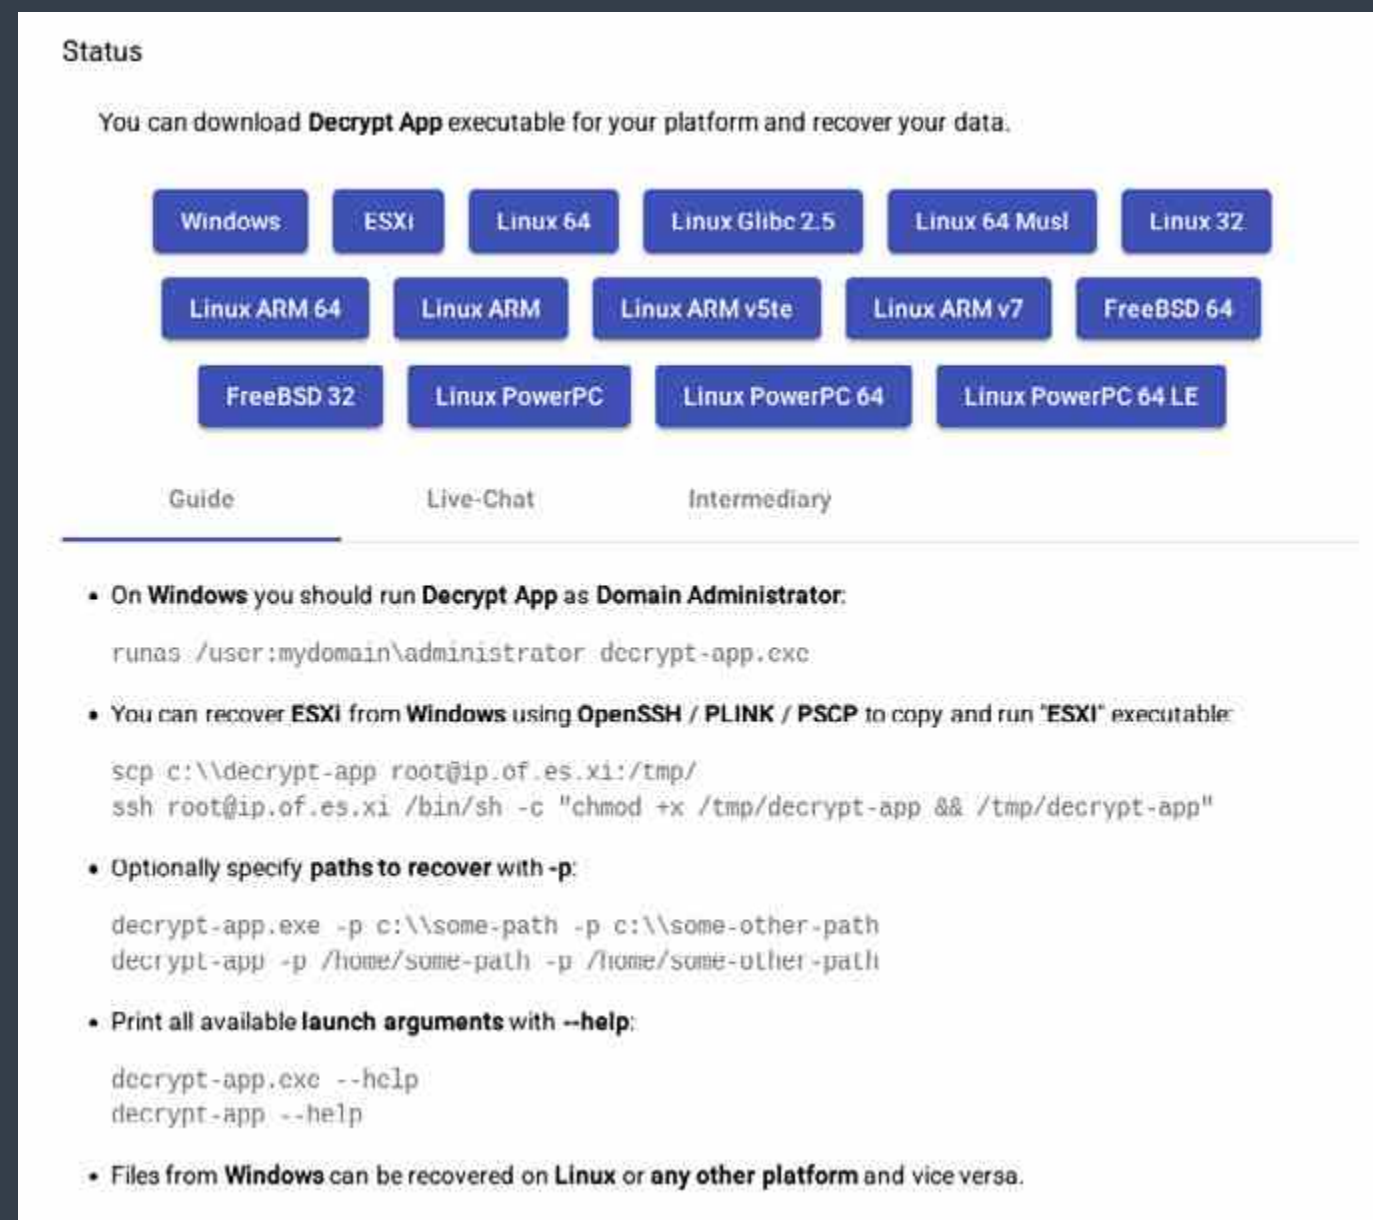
Status

You can download **Decrypt App** executable for your platform and recover your data.

Windows ESXi Linux 64 Linux Glibc 2.5 Linux 64 Musl Linux 32

Linux ARM 64 Linux ARM Linux ARM v5te Linux ARM v7 FreeBSD 64

FreeBSD 32 Linux PowerPC Linux PowerPC 64 Linux PowerPC 64 LE

Guide Live-Chat Intermediary

• On **Windows** you should run **Decrypt App** as **Domain Administrator**:

runas /user:mydomain\administrator decrypt-app.exe

• You can recover **ESXi** from **Windows** using **OpenSSH** / **PLINK** / **PSCP** to copy and run "**ESXi**" executable:

scp c:\\decrypt-app root@ip.of.es.xi:/tmp/
ssh root@ip.of.es.xi /bin/sh -c "chmod +x /tmp/decrypt-app && /tmp/decrypt-app"

• Optionally specify **paths to recover** with **-p**:

decrypt-app.exe -p c:\\some-path -p c:\\some-other-path
decrypt-app -p /home/some-path -p /home/some-other-path

• Print all available **launch arguments** with **--help**:

decrypt-app.exe --help
decrypt-app --help

• Files from **Windows** can be recovered on **Linux** or **any other platform** and vice versa.